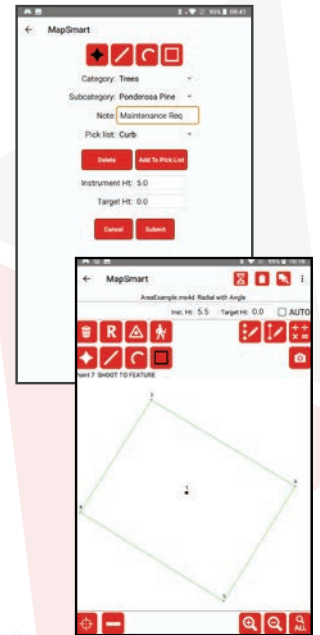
09:41

MapSmart

Category: Trees

Subcategory: Ponderosa Pine

Note: Maintenance Req

Pick list: Curb

Delete

Add To Pick List

Instrument Ht: 5.0

Target Ht: 0.0

Cancel

Submit

95% 10:18

MapSmart

AreaExample.mr4d Radial with Angle

Inst. Ht: 5.5 Target Ht: 0.0 AUTO

R

oint 7 SHOOT TO FEATURE

3

1

2

4

5

ALL